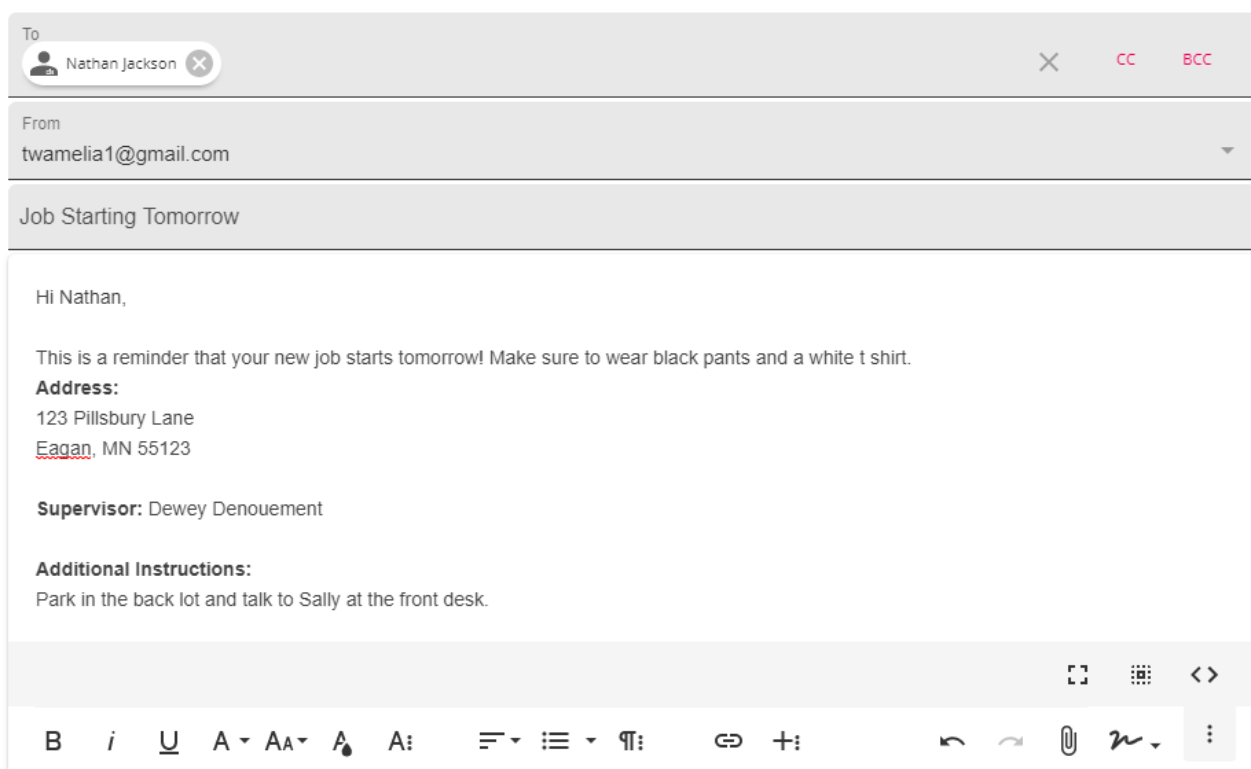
To
Nathan Jackson
CC BCC

From
twamelia1@gmail.com

Job Starting Tomorrow

Hi Nathan,

This is a reminder that your new job starts tomorrow! Make sure to wear black pants and a white t shirt.
**Address:**
123 Pillsbury Lane
Eagan, MN 55123

**Supervisor:** Dewey Denouement

**Additional Instructions:**
Park in the back lot and talk to Sally at the front desk.

B i U A AA A A